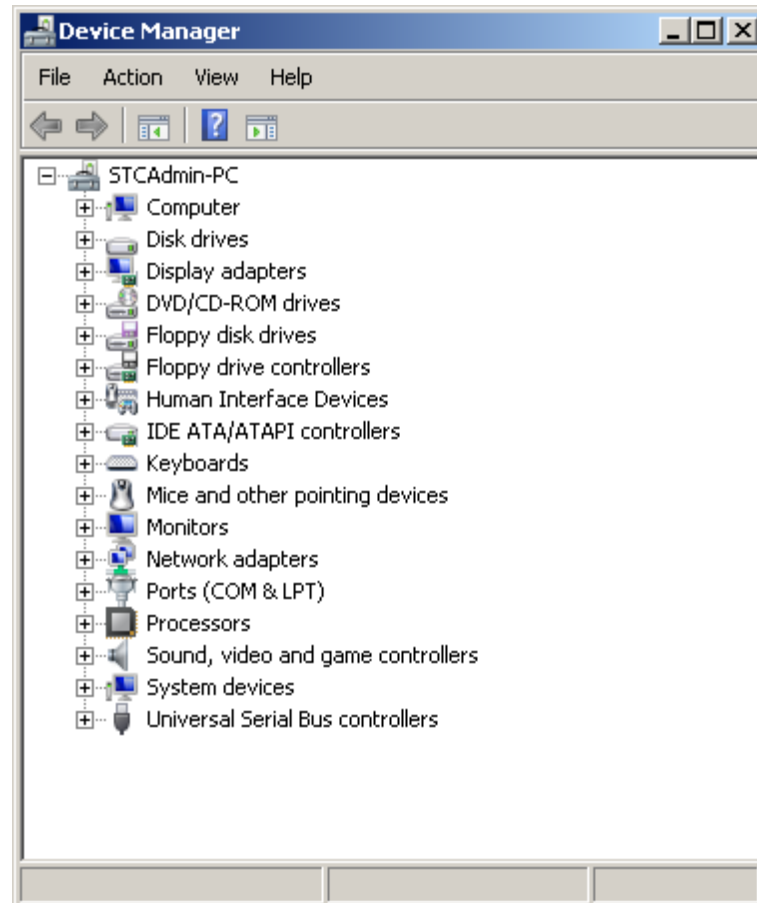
Device Manager

File Action View Help

STCAdmin-PC
Computer
Disk drives
Display adapters
DVD/CD-ROM drives
Floppy disk drives
Floppy drive controllers
Human Interface Devices
IDE ATA/ATAPI controllers
Keyboards
Mice and other pointing devices
Monitors
Network adapters
Ports (COM & LPT)
Processors
Sound, video and game controllers
System devices
Universal Serial Bus controllers